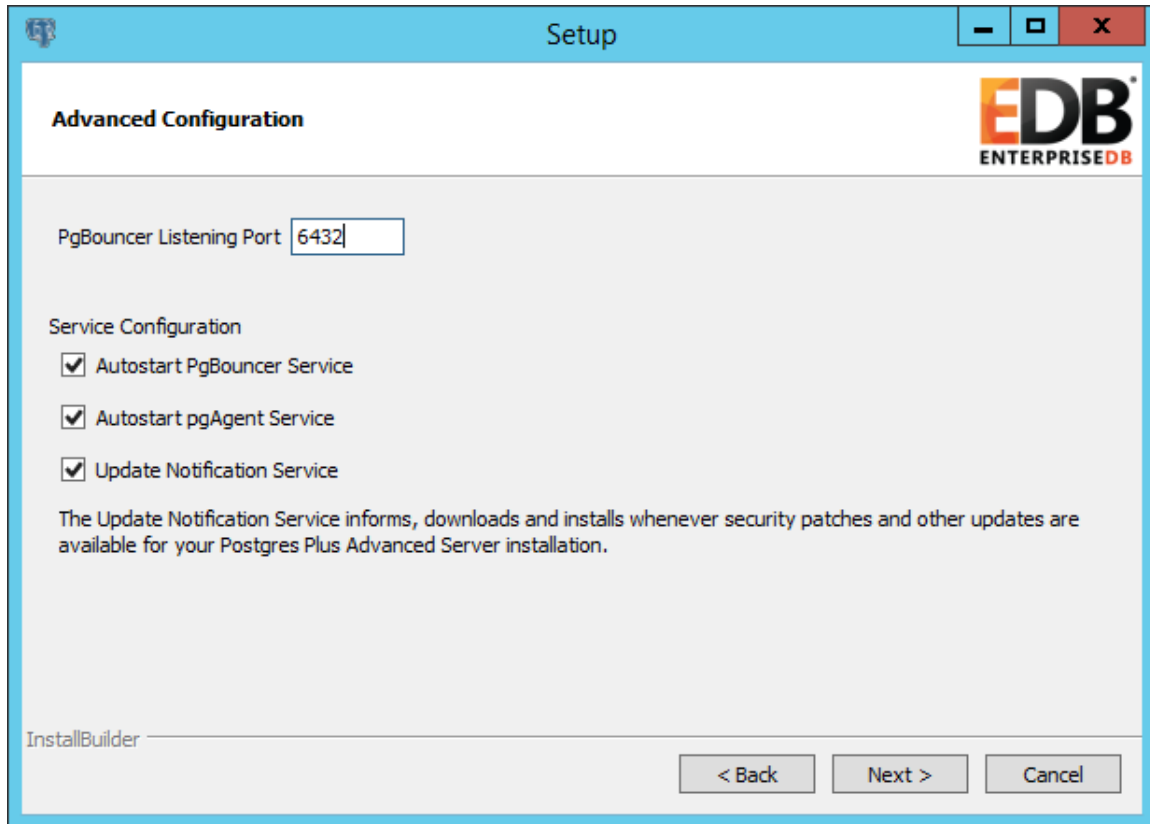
Setup

Advanced Configuration

EDB
ENTERPRISEDB

PgBouncer Listening Port 6432

Service Configuration

Autostart PgBouncer Service

Autostart pgAgent Service

Update Notification Service

The Update Notification Service informs, downloads and installs whenever security patches and other updates are available for your Postgres Plus Advanced Server installation.

InstallBuilder

< Back Next > Cancel